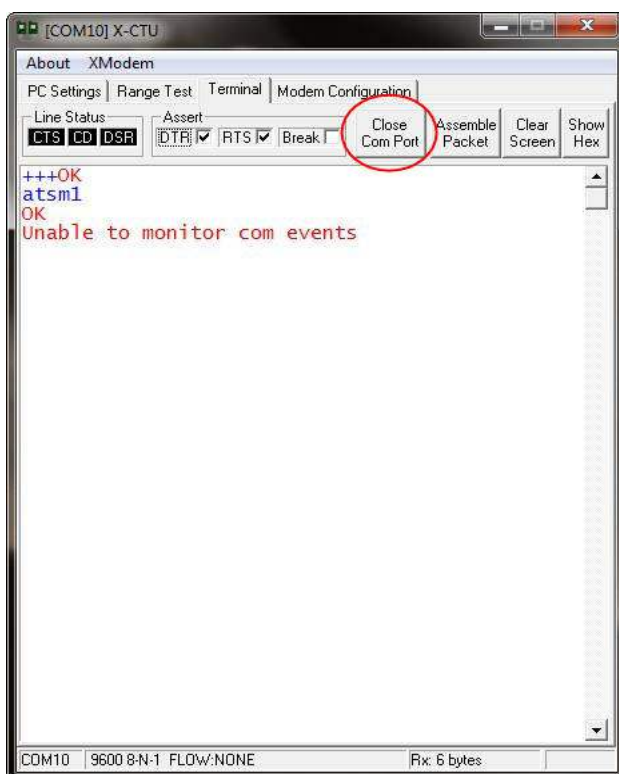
[COM10] X-CTU

About XModem

PC Settings | Range Test | Terminal | Modem Configuration

Line Status
CTS CD DSR

Assert
DTR ☑ RTS ☑ Break ☐

Close Com Port

Assemble Packet

Clear Screen

Show Hex

+++OK
atsm1
OK
Unable to monitor com events

COM10 | 9600 8-N-1 FLOW:NONE | Rx: 6 bytes